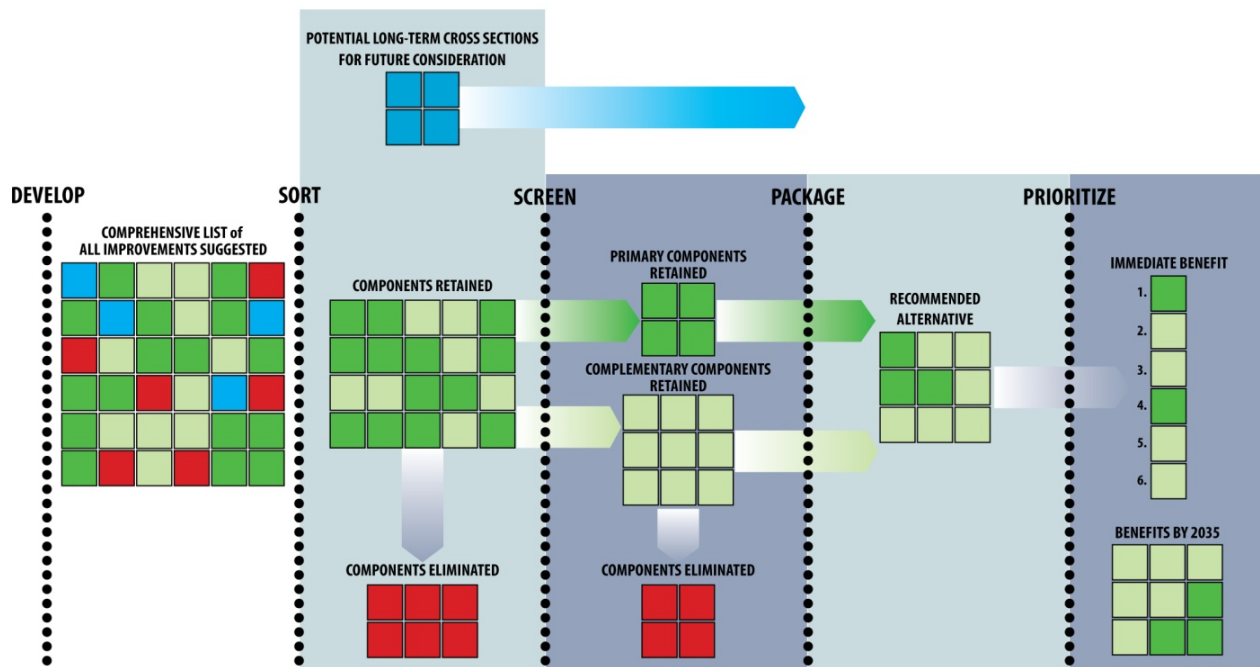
POTENTIAL LONG-TERM CROSS SECTIONS FOR FUTURE CONSIDERATION

DEVELOP

SORT

SCREEN

PACKAGE

PRIORITIZE

COMPREHENSIVE LIST of ALL IMPROVEMENTS SUGGESTED

COMPONENTS RETAINED

PRIMARY COMPONENTS RETAINED

COMPLEMENTARY COMPONENTS RETAINED

RECOMMENDED ALTERNATIVE

IMMEDIATE BENEFIT

1.

2.

3.

4.

5.

6.

COMPONENTS ELIMINATED

COMPONENTS ELIMINATED

BENEFITS BY 2035